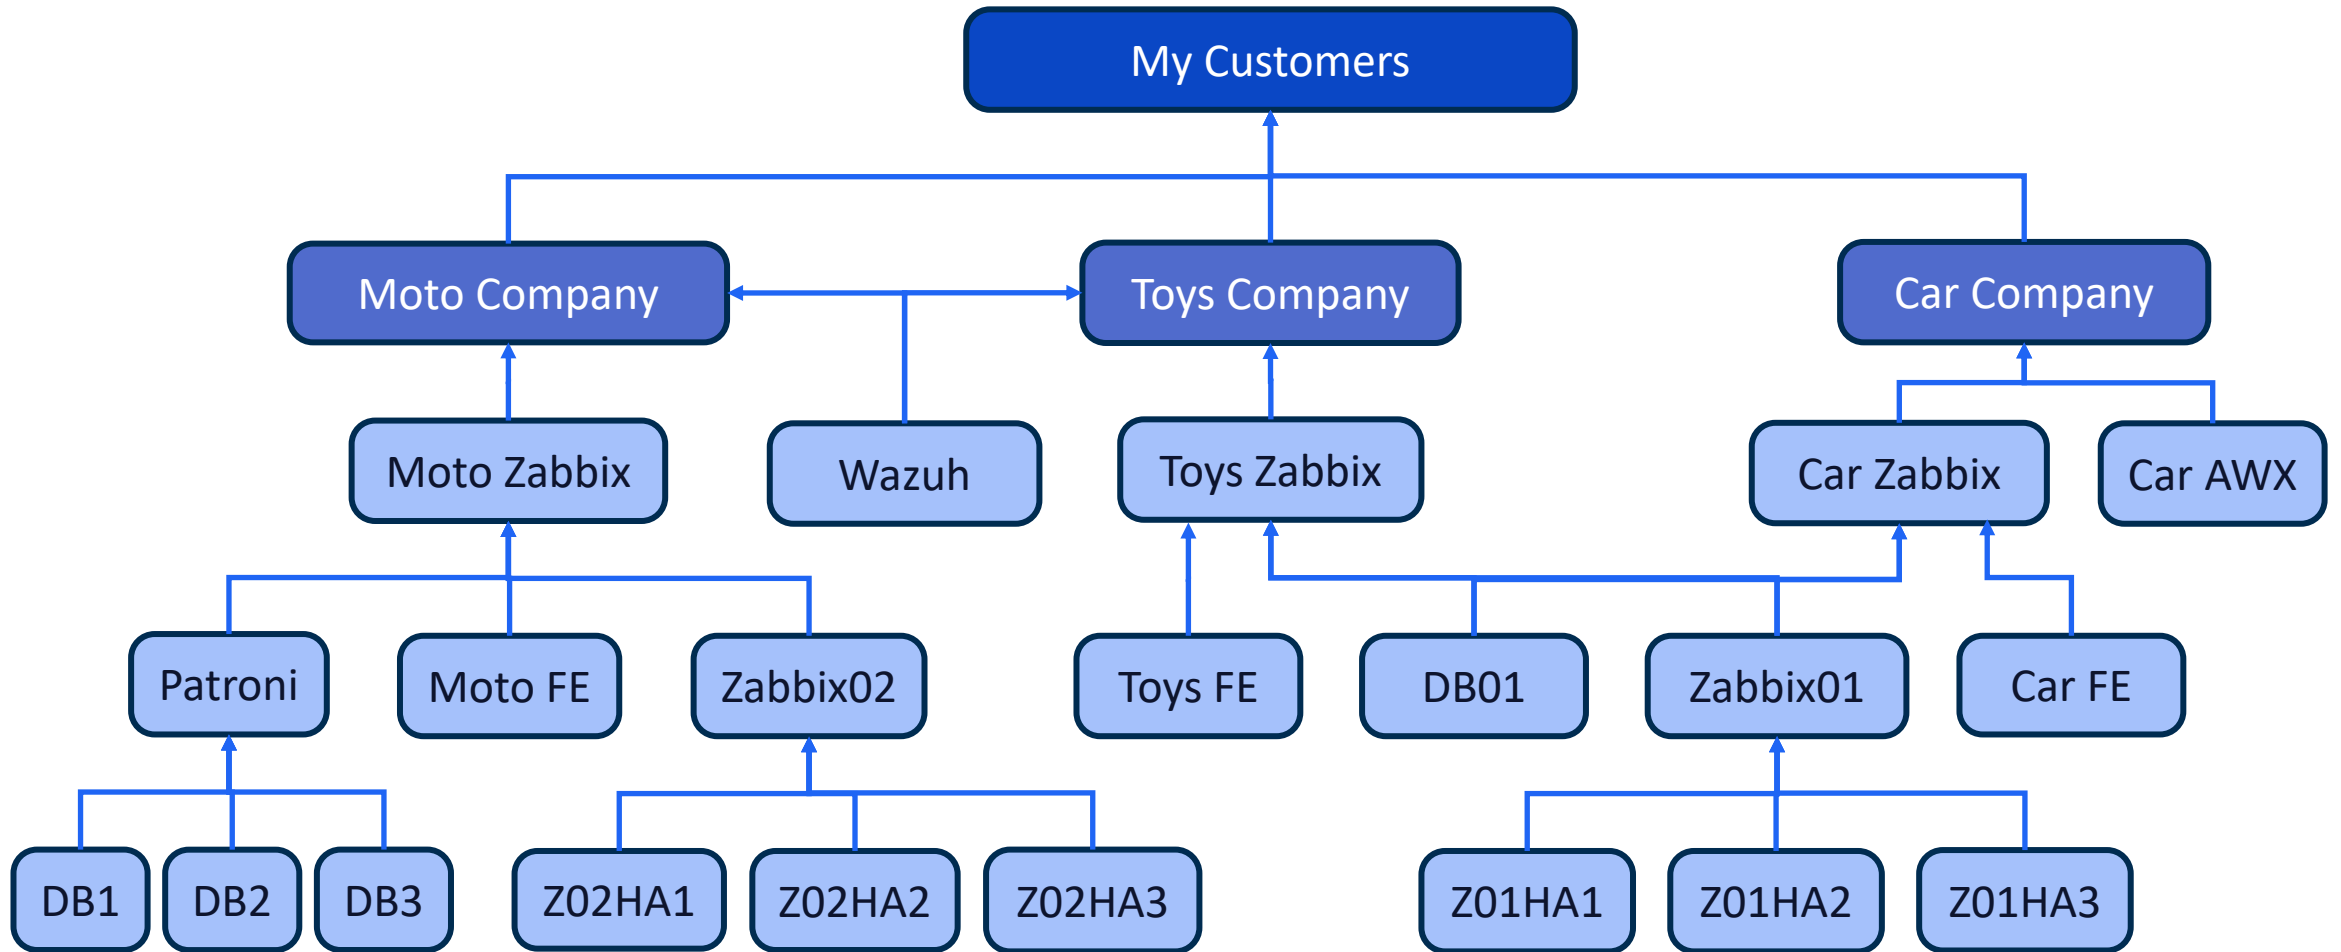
My Customers

Moto Company

Toys Company

Car Company

Moto Zabbix

Wazuh

Toys Zabbix

Car Zabbix

Car AWX

Patroni

Moto FE

Zabbix02

Toys FE

DB01

Zabbix01

Car FE

DB1

DB2

DB3

Z02HA1

Z02HA2

Z02HA3

Z01HA1

Z01HA2

Z01HA3